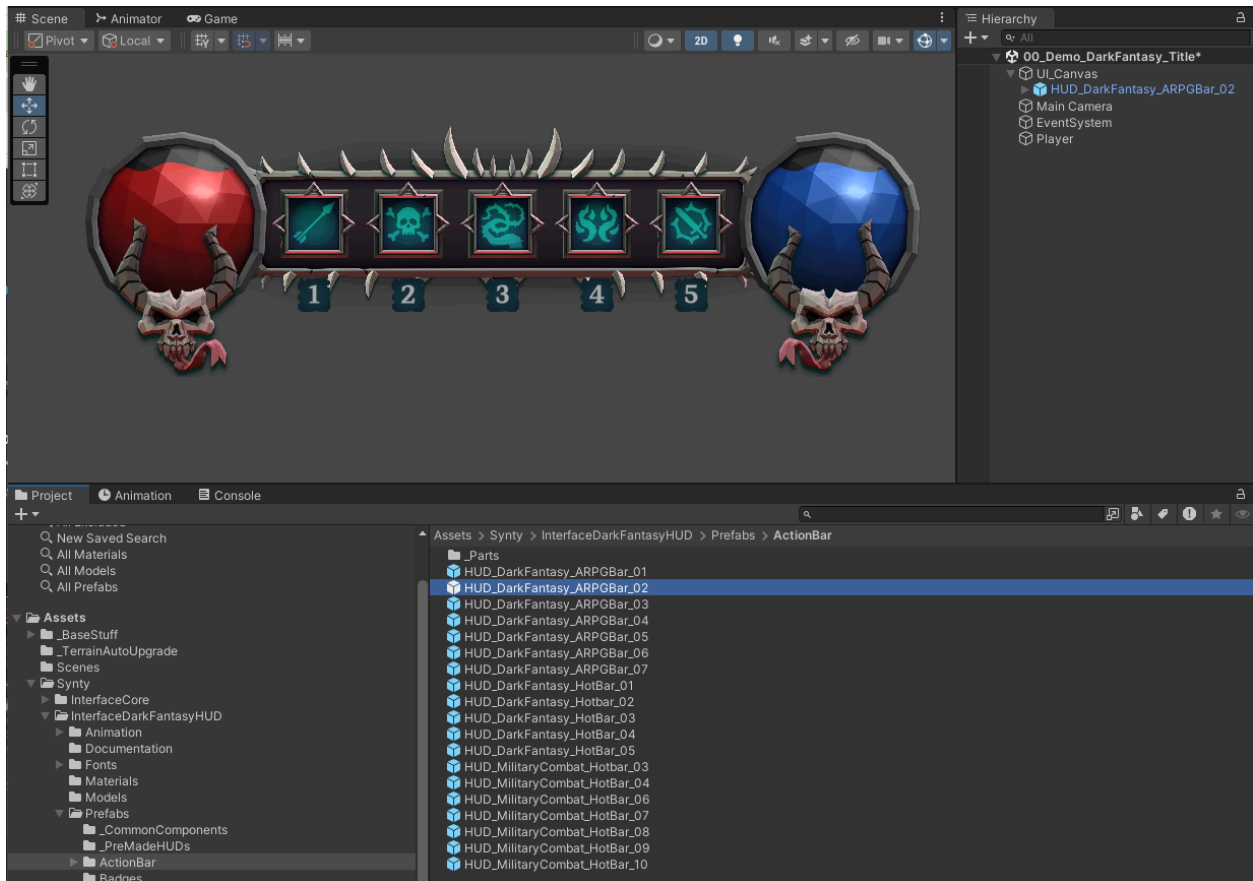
Scene Animator Game

Pivot Local

2D

Hierarchy

+ All

00_Demo_DarkFantasy_Title*
UI_Canvas
HUD_DarkFantasy_ARPGBar_02
Main Camera
EventSystem
Player

1 2 3 4 5

Project Animation Console

+

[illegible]
New Saved Search
All Materials
All Models
All Prefabs

Assets
_BaseStuff
_TerrainAutoUpgrade
Scenes
Synty
InterfaceCore
InterfaceDarkFantasyHUD
Animation
Documentation
Fonts
Materials
Models
Prefabs
_CommonComponents
_PreMadeHUDs
ActionBar
Badges

Assets > Synty > InterfaceDarkFantasyHUD > Prefabs > ActionBar

_Parts
HUD_DarkFantasy_ARPGBar_01
HUD_DarkFantasy_ARPGBar_02
HUD_DarkFantasy_ARPGBar_03
HUD_DarkFantasy_ARPGBar_04
HUD_DarkFantasy_ARPGBar_05
HUD_DarkFantasy_ARPGBar_06
HUD_DarkFantasy_ARPGBar_07
HUD_DarkFantasy_HotBar_01
HUD_DarkFantasy_Hotbar_02
HUD_DarkFantasy_HotBar_03
HUD_DarkFantasy_HotBar_04
HUD_DarkFantasy_HotBar_05
HUD_MilitaryCombat_Hotbar_03
HUD_MilitaryCombat_HotBar_04
HUD_MilitaryCombat_HotBar_06
HUD_MilitaryCombat_HotBar_07
HUD_MilitaryCombat_HotBar_08
HUD_MilitaryCombat_HotBar_09
HUD_MilitaryCombat_HotBar_10